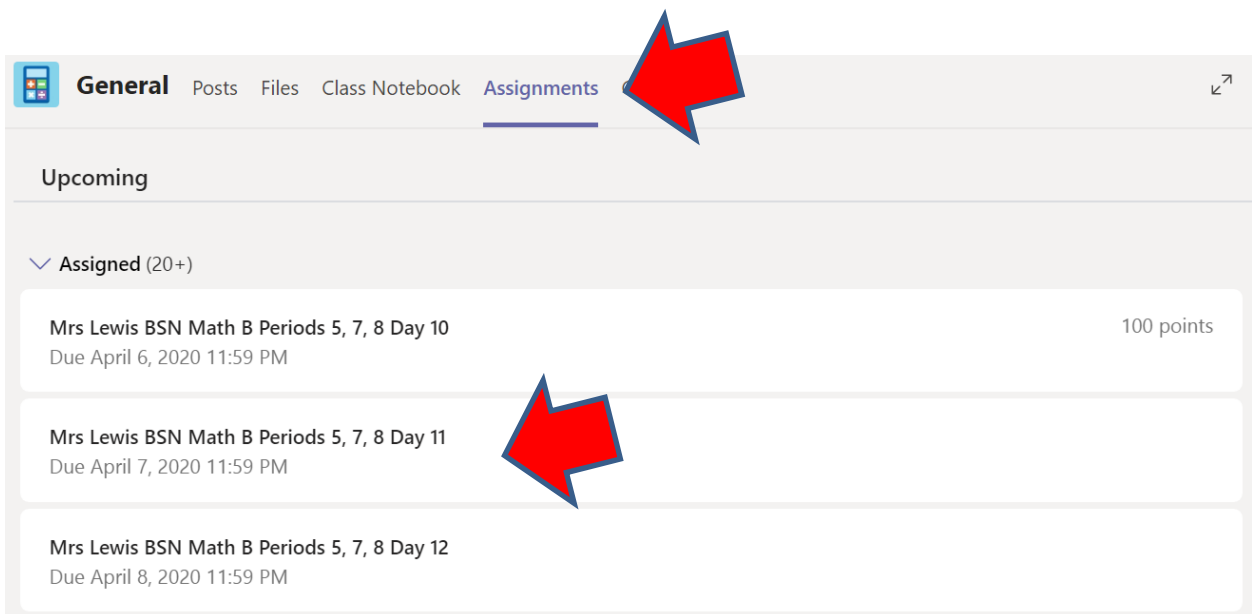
General Posts Files Class Notebook Assignments

Upcoming

Assigned (20+)

Mrs Lewis BSN Math B Periods 5, 7, 8 Day 10
Due April 6, 2020 11:59 PM

100 points

Mrs Lewis BSN Math B Periods 5, 7, 8 Day 11
Due April 7, 2020 11:59 PM

Mrs Lewis BSN Math B Periods 5, 7, 8 Day 12
Due April 8, 2020 11:59 PM